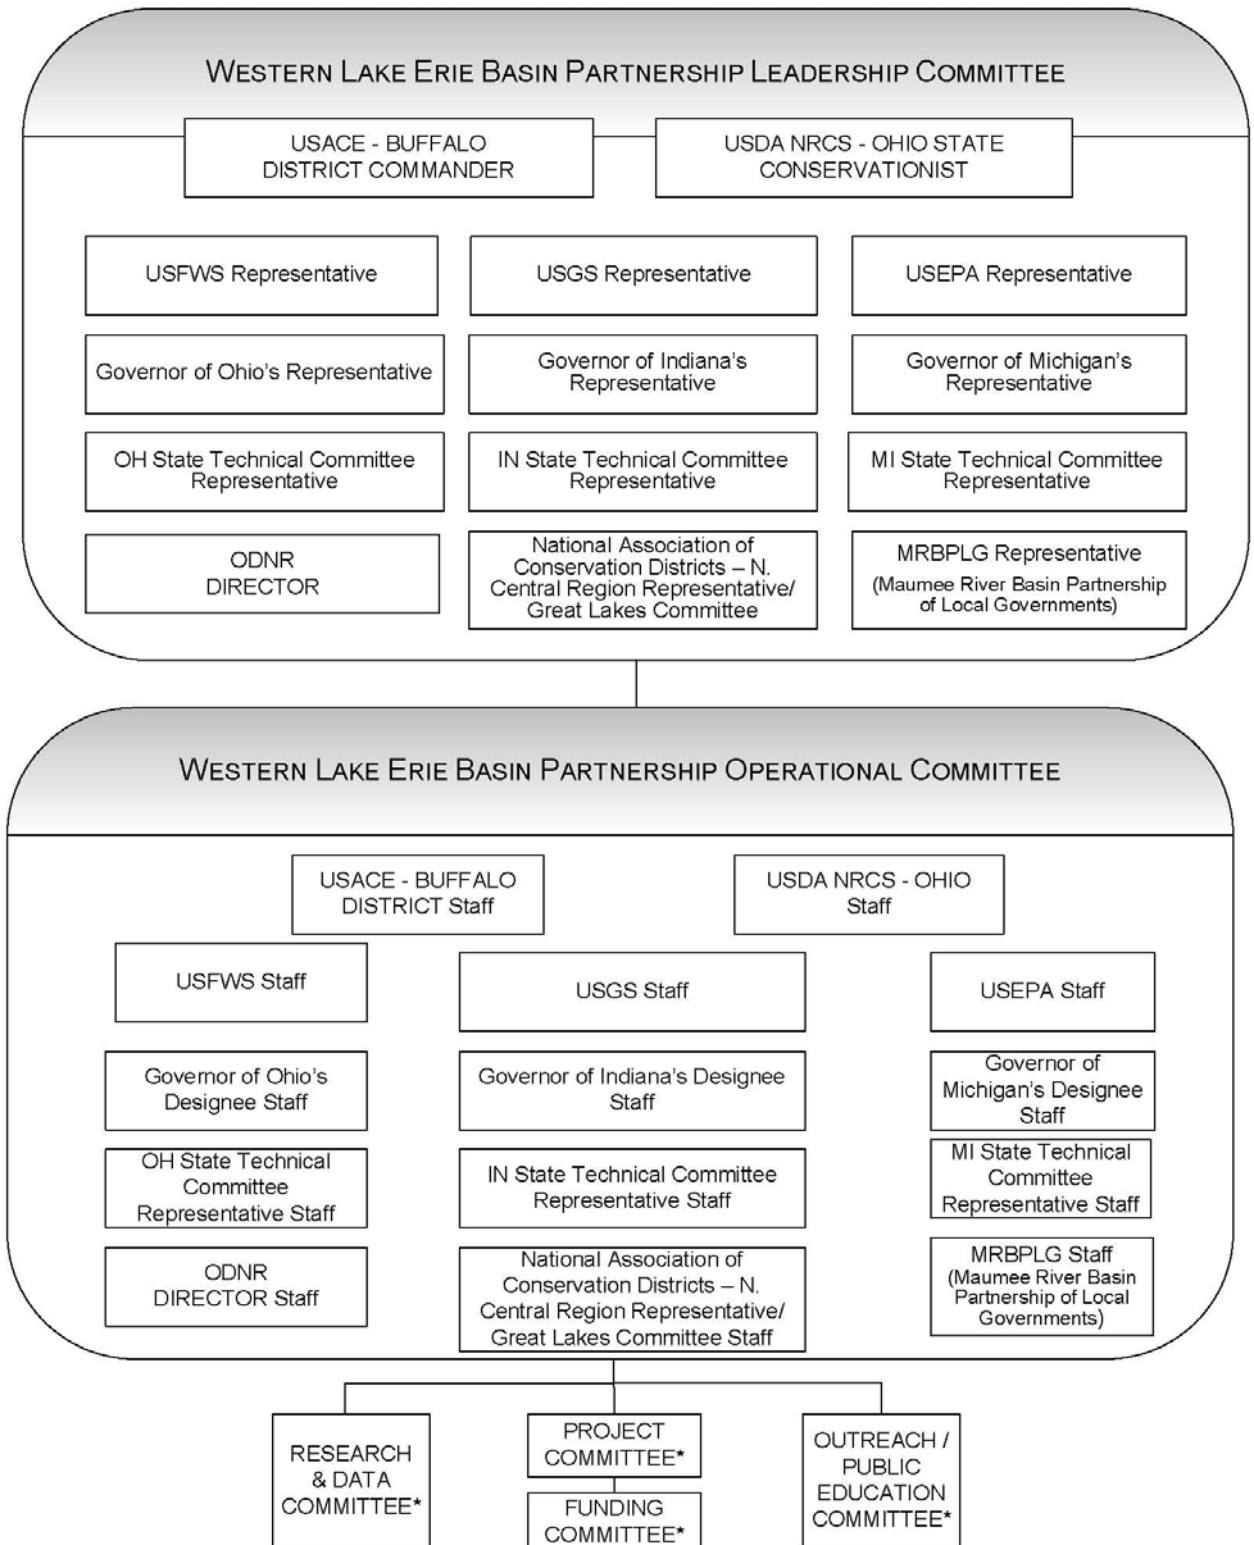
WESTERN LAKE ERIE BASIN PARTNERSHIP LEADERSHIP COMMITTEE

USACE - BUFFALO DISTRICT COMMANDER

USDA NRCS - OHIO STATE CONSERVATIONIST

USFWS Representative

USGS Representative

USEPA Representative

Governor of Ohio's Representative

Governor of Indiana's Representative

Governor of Michigan's Representative

OH State Technical Committee Representative

IN State Technical Committee Representative

MI State Technical Committee Representative

ODNR DIRECTOR

National Association of Conservation Districts – N. Central Region Representative/ Great Lakes Committee

MRBPLG Representative
(Maumee River Basin Partnership of Local Governments)

WESTERN LAKE ERIE BASIN PARTNERSHIP OPERATIONAL COMMITTEE

USACE - BUFFALO DISTRICT Staff

USDA NRCS - OHIO Staff

USFWS Staff

USGS Staff

USEPA Staff

Governor of Ohio's Designee Staff

Governor of Indiana's Designee Staff

Governor of Michigan's Designee Staff

OH State Technical Committee Representative Staff

IN State Technical Committee Representative Staff

MI State Technical Committee Representative Staff

ODNR DIRECTOR Staff

National Association of Conservation Districts – N. Central Region Representative/ Great Lakes Committee Staff

MRBPLG Staff
(Maumee River Basin Partnership of Local Governments)

RESEARCH & DATA COMMITTEE*

PROJECT COMMITTEE*

FUNDING COMMITTEE*

OUTREACH / PUBLIC EDUCATION COMMITTEE*